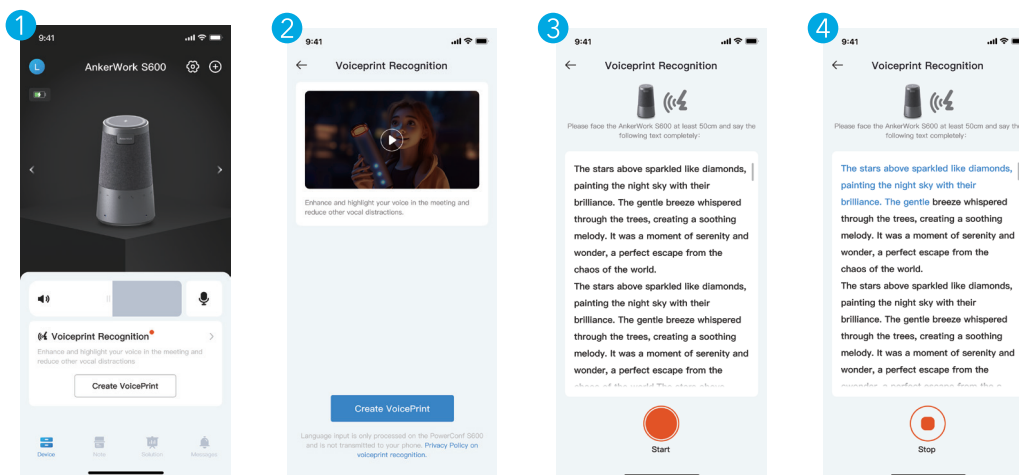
1
9:41
L
AnkerWork S600
Voiceprint Recognition
Enhance and highlight your voice in the meeting and reduce other vocal distractions.
Create VoicePrint
Device
Note
Solution
Messages

2
9:41
Voiceprint Recognition
Enhance and highlight your voice in the meeting and reduce other vocal distractions.
Create VoicePrint
Language input is only processed on the PowerConf S600 and is not transmitted to your phone. Privacy Policy on voiceprint recognition.

3
9:41
Voiceprint Recognition
Please face the AnkerWork S600 at least 50cm and say the following text completely:
The stars above sparkled like diamonds, painting the night sky with their brilliance. The gentle breeze whispered through the trees, creating a soothing melody. It was a moment of serenity and wonder, a perfect escape from the chaos of the world.
The stars above sparkled like diamonds, painting the night sky with their brilliance. The gentle breeze whispered through the trees, creating a soothing melody. It was a moment of serenity and wonder, a perfect escape from the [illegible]
Start

4
9:41
Voiceprint Recognition
Please face the AnkerWork S600 at least 50cm and say the following text completely:
The stars above sparkled like diamonds, painting the night sky with their brilliance. The gentle breeze whispered through the trees, creating a soothing melody. It was a moment of serenity and wonder, a perfect escape from the chaos of the world.
The stars above sparkled like diamonds, painting the night sky with their brilliance. The gentle breeze whispered through the trees, creating a soothing melody. It was a moment of serenity and wonder, a perfect escape from the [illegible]
Stop